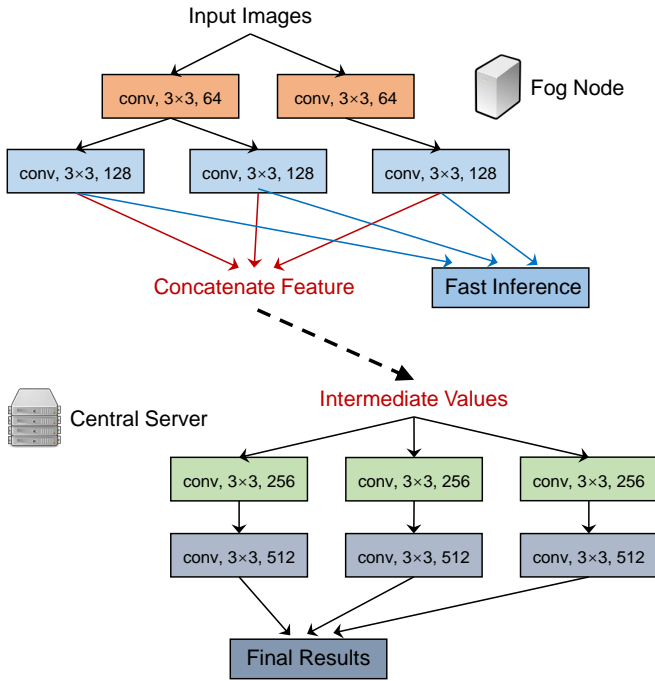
Input Images

conv, 3×3, 64

conv, 3×3, 64

Fog Node

conv, 3×3, 128

conv, 3×3, 128

conv, 3×3, 128

Concatenate Feature

Fast Inference

Central Server

Intermediate Values

conv, 3×3, 256

conv, 3×3, 256

conv, 3×3, 256

conv, 3×3, 512

conv, 3×3, 512

conv, 3×3, 512

Final Results